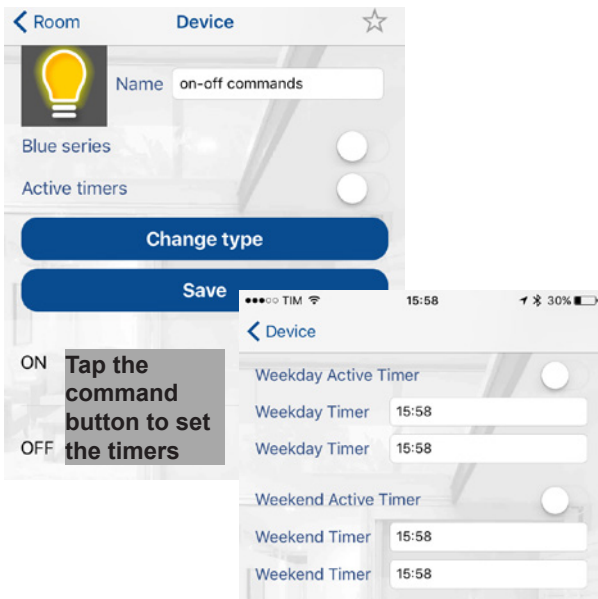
Room
Device
Name on-off commands
Blue series
Active timers
Change type
Save

ON
OFF
Tap the command button to set the timers

●●●○○ TIM 15:58 30%
Device
Weekday Active Timer
Weekday Timer 15:58
Weekday Timer 15:58
Weekend Active Timer
Weekend Timer 15:58
Weekend Timer 15:58